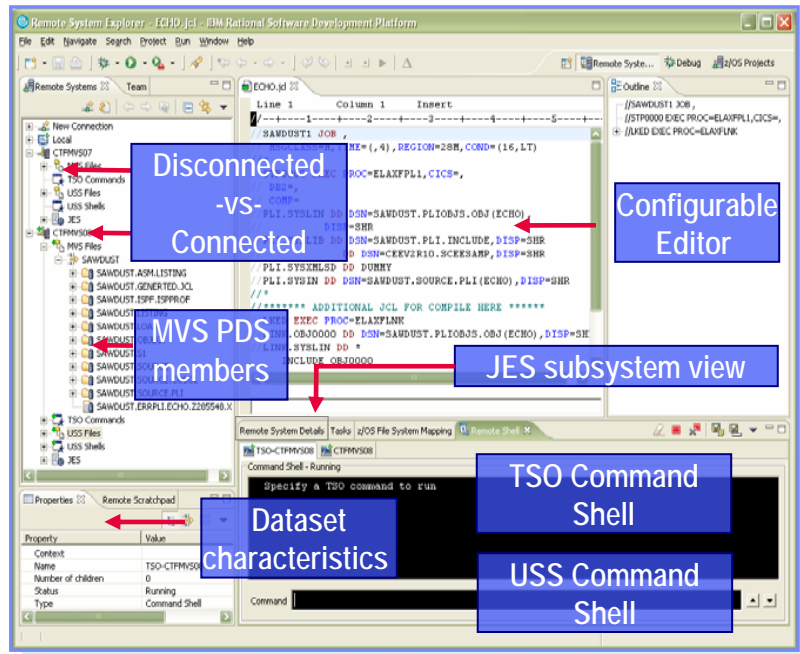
Remote System Explorer - ECHO.jcl - IBM Rational Software Development Platform

File Edit Navigate Search Project Run Window Help

Remote Syste... Debug z/OS Projects

Remote Systems Team

New Connection
Local
CTFMVS07
MVS Files
TSO Commands
USS Files
USS Shells
JES
CTFMVS08
MVS Files
SAWDUST
SAWDUST.ASM.LISTING
SAWDUST.GENERTED.JCL
SAWDUST.ISPF.ISPPROF
SAWDUST.ERRPLI.ECHO.Z285540.X
TSO Commands
USS Files
USS Shells
JES

Disconnected -vs- Connected

MVS PDS members

ECHO.jcl

Line 1 Column 1 Insert

//SAWDUST1 JOB ,
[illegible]TIME=(,4),REGION=28M,COND=(16,LT)
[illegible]EC PROC=ELAXFPL1,CICS=,
// DB2=,
// COMP=
//PLI.SYSLIN DD DSN=SAWDUST.PLIOBJS.OBJ(ECHO)
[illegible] DISP=SHR
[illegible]LIB DD DSN=SAWDUST.PLI.INCLUDE,DISP=SHR
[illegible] DD DSN=CEEV2R10.SCEESAMP,DISP=SHR
//PLI.SYSXMLSD DD DUMMY
//PLI.SYSIN DD DSN=SAWDUST.SOURCE.PLI(ECHO),DISP=SHR
//*
//******* ADDITIONAL JCL FOR COMPILE HERE ******
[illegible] EXEC PROC=ELAXFLNK
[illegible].OBJ0000 DD DSN=SAWDUST.PLIOBJS.OBJ(ECHO),DISP=SH
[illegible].SYSLIN DD *
INCLUDE OBJ0000

Configurable Editor

Outline
//SAWDUST1 JOB ,
//STP0000 EXEC PROC=ELAXFPL1,CICS=,
//LKED EXEC PROC=ELAXFLNK

JES subsystem view

Remote System Details Tasks z/OS File System Mapping Remote Shell

TSO-CTFMVS08 CTFMVS08

Command Shell - Running

Specify a TSO command to run

TSO Command Shell

USS Command Shell

Command

Properties Remote Scratchpad

Dataset characteristics

| Property | Value |
|---|---|
| Context | |
| Name | TSO-CTFMVS08 |
| Number of children | 0 |
| Status | Running |
| Type | Command Shell |